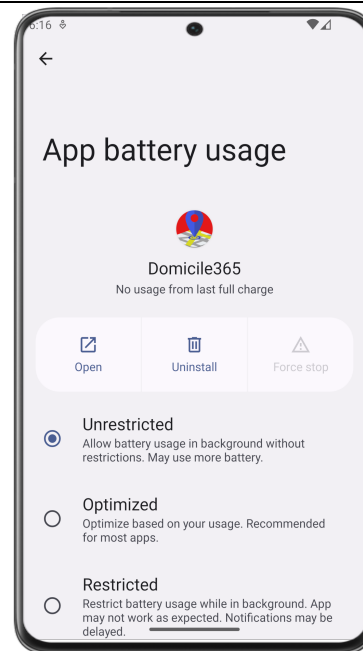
6:16

App battery usage

Domicile365
No usage from last full charge

Open

Uninstall

Force stop

Unrestricted
Allow battery usage in background without restrictions. May use more battery.

Optimized
Optimize based on your usage. Recommended for most apps.

Restricted
Restrict battery usage while in background. App may not work as expected. Notifications may be delayed.